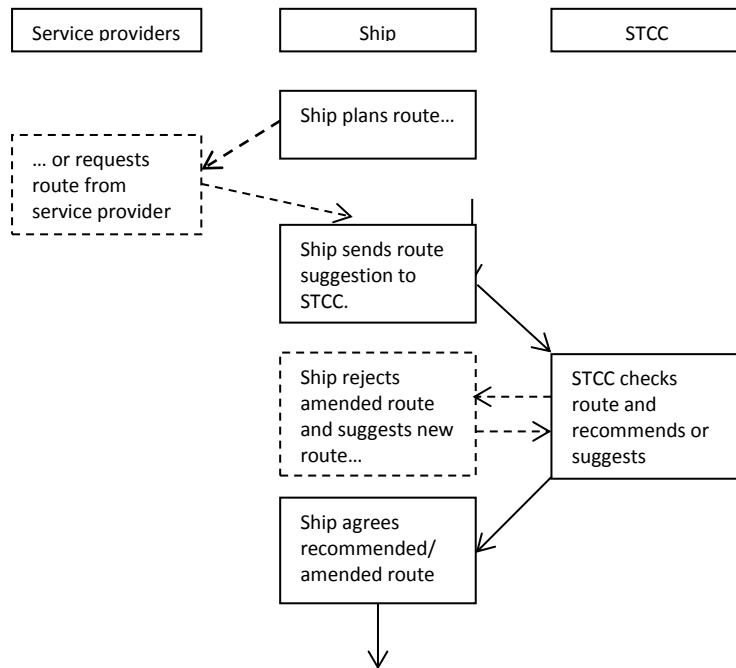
Service providers

Ship

STCC

Ship plans route…

… or requests route from service provider

Ship sends route suggestion to STCC.

Ship rejects amended route and suggests new route…

STCC checks route and recommends or suggests

Ship agrees recommended/ amended route